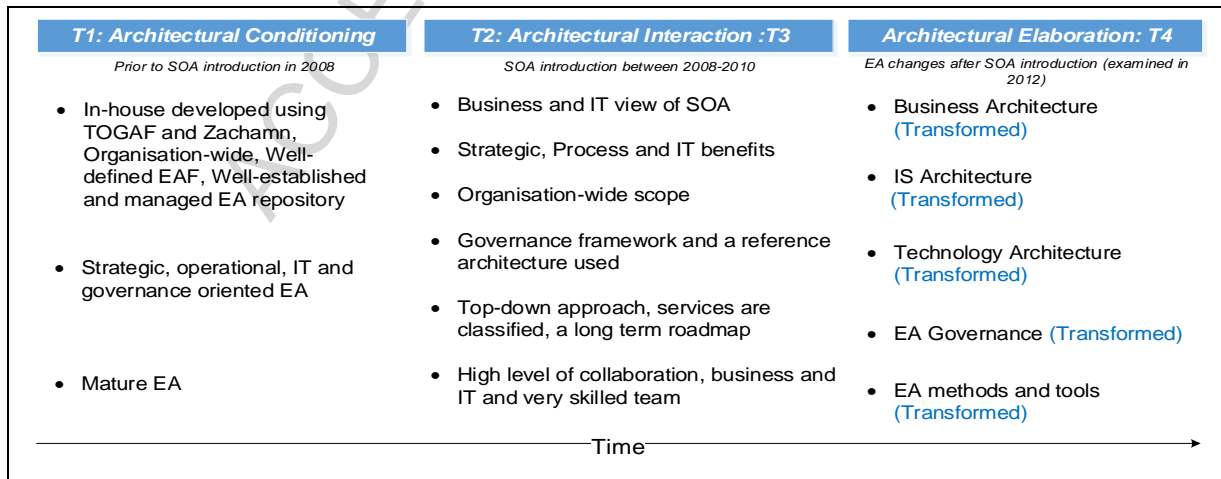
T1: Architectural Conditioning

Prior to SOA introduction in 2008

- In-house developed using TOGAF and Zachamn, Organisation-wide, Well-defined EAF, Well-established and managed EA repository
- Strategic, operational, IT and governance oriented EA
- Mature EA

T2: Architectural Interaction :T3

SOA introduction between 2008-2010

- Business and IT view of SOA
- Strategic, Process and IT benefits
- Organisation-wide scope
- Governance framework and a reference architecture used
- Top-down approach, services are classified, a long term roadmap
- High level of collaboration, business and IT and very skilled team

Architectural Elaboration: T4

EA changes after SOA introduction (examined in 2012)

- Business Architecture (Transformed)
- IS Architecture (Transformed)
- Technology Architecture (Transformed)
- EA Governance (Transformed)
- EA methods and tools (Transformed)

Time